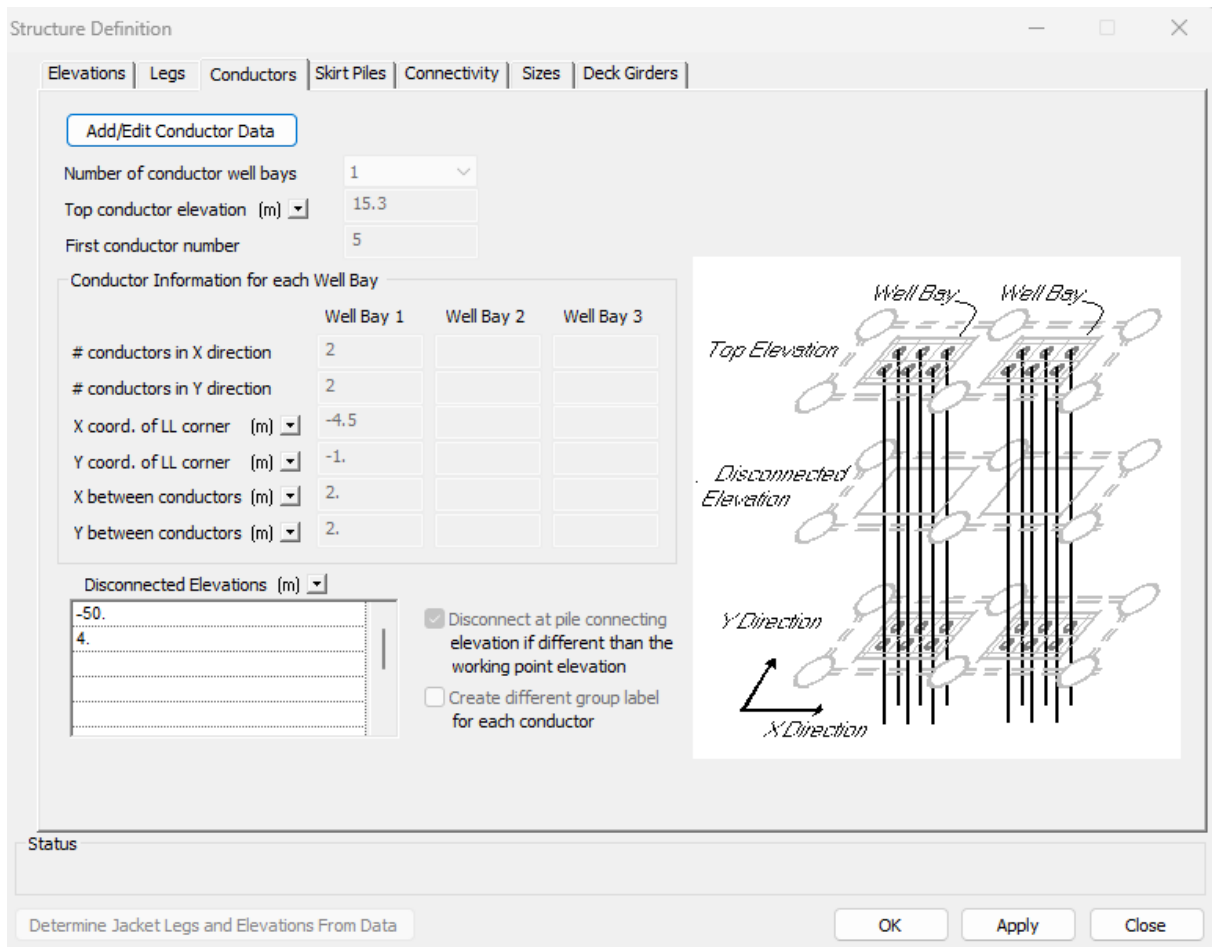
Structure Definition

Elevations | Legs | Conductors | Skirt Piles | Connectivity | Sizes | Deck Girders

Add/Edit Conductor Data

Number of conductor well bays 1

Top conductor elevation (m) 15.3

First conductor number 5

Conductor Information for each Well Bay

| | Well Bay 1 | Well Bay 2 | Well Bay 3 |
|---|---|---|---|
| # conductors in X direction | 2 | | |
| # conductors in Y direction | 2 | | |
| X coord. of LL corner (m) | -4.5 | | |
| Y coord. of LL corner (m) | -1. | | |
| X between conductors (m) | 2. | | |
| Y between conductors (m) | 2. | | |

Disconnected Elevations (m)

-50.
4.

Disconnect at pile connecting elevation if different than the working point elevation

Create different group label for each conductor

Well Bay
Well Bay
Top Elevation
Disconnected Elevation
Y Direction
X Direction

Status

Determine Jacket Legs and Elevations From Data

OK Apply Close